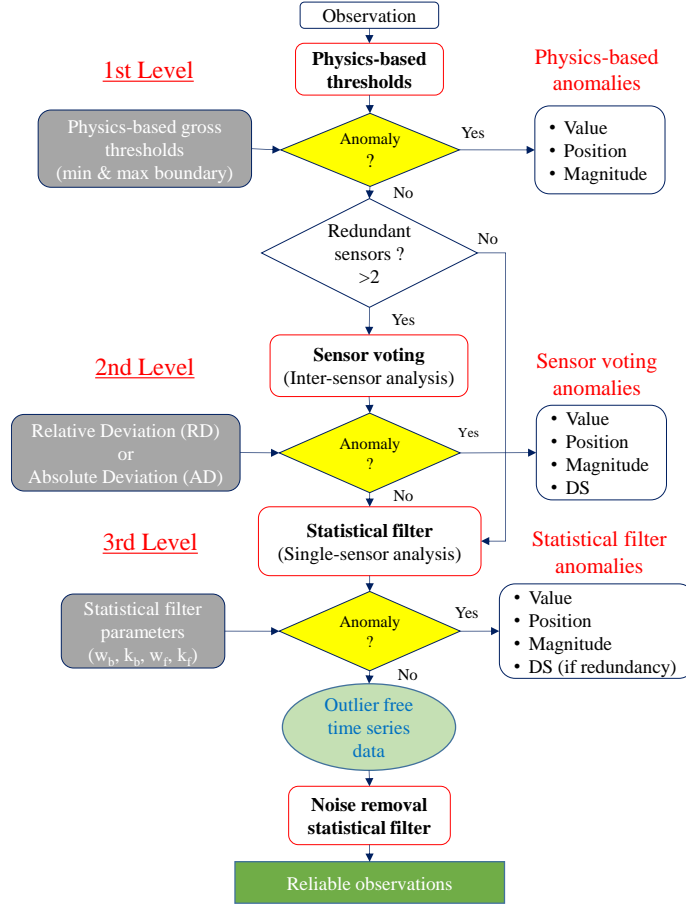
Observation

1st Level

Physics-based thresholds

Physics-based anomalies

Physics-based gross thresholds (min & max boundary)

Anomaly ?

Yes

• Value
• Position
• Magnitude

No

Redundant sensors ? >2

No

Yes

2nd Level

Sensor voting (Inter-sensor analysis)

Sensor voting anomalies

Relative Deviation (RD) or Absolute Deviation (AD)

Anomaly ?

Yes

• Value
• Position
• Magnitude
• DS

No

3rd Level

Statistical filter (Single-sensor analysis)

Statistical filter anomalies

Statistical filter parameters ($w_b$, $k_b$, $w_f$, $k_f$)

Anomaly ?

Yes

• Value
• Position
• Magnitude
• DS (if redundancy)

No

Outlier free time series data

Noise removal statistical filter

Reliable observations